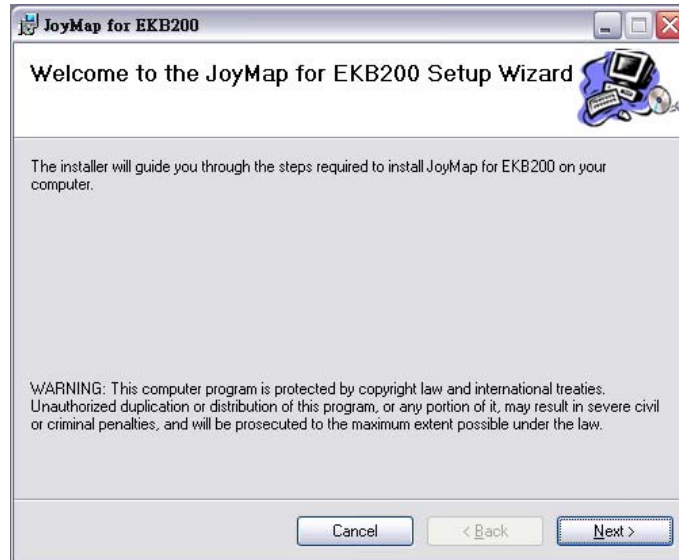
JoyMap for EKB200

Welcome to the JoyMap for EKB200 Setup Wizard

The installer will guide you through the steps required to install JoyMap for EKB200 on your computer.

WARNING: This computer program is protected by copyright law and international treaties. Unauthorized duplication or distribution of this program, or any portion of it, may result in severe civil or criminal penalties, and will be prosecuted to the maximum extent possible under the law.

Cancel

< Back

Next >